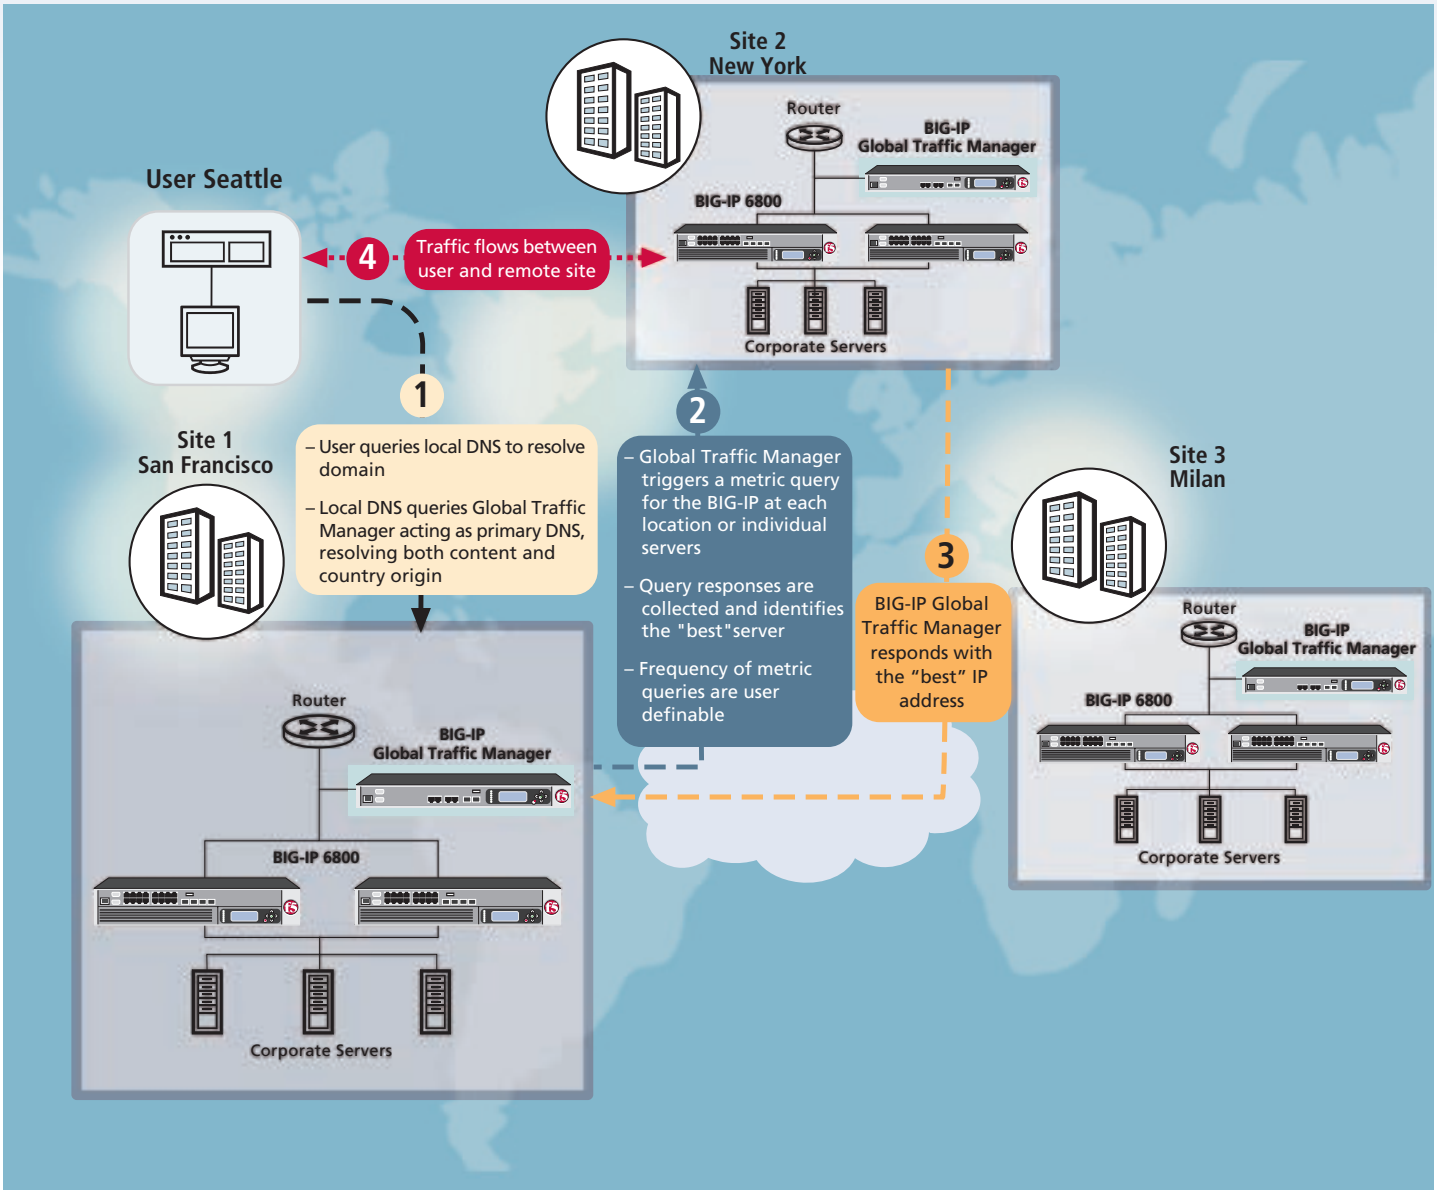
Site 2
New York

Router

BIG-IP
Global Traffic Manager

BIG-IP 6800

Corporate Servers

User Seattle

4

Traffic flows between user and remote site

1

Site 1
San Francisco

– User queries local DNS to resolve domain

– Local DNS queries Global Traffic Manager acting as primary DNS, resolving both content and country origin

2

– Global Traffic Manager triggers a metric query for the BIG-IP at each location or individual servers

– Query responses are collected and identifies the "best"server

– Frequency of metric queries are user definable

3

BIG-IP Global Traffic Manager responds with the "best" IP address

Site 3
Milan

Router

BIG-IP
Global Traffic Manager

BIG-IP 6800

Corporate Servers

Router

BIG-IP
Global Traffic Manager

BIG-IP 6800

Corporate Servers